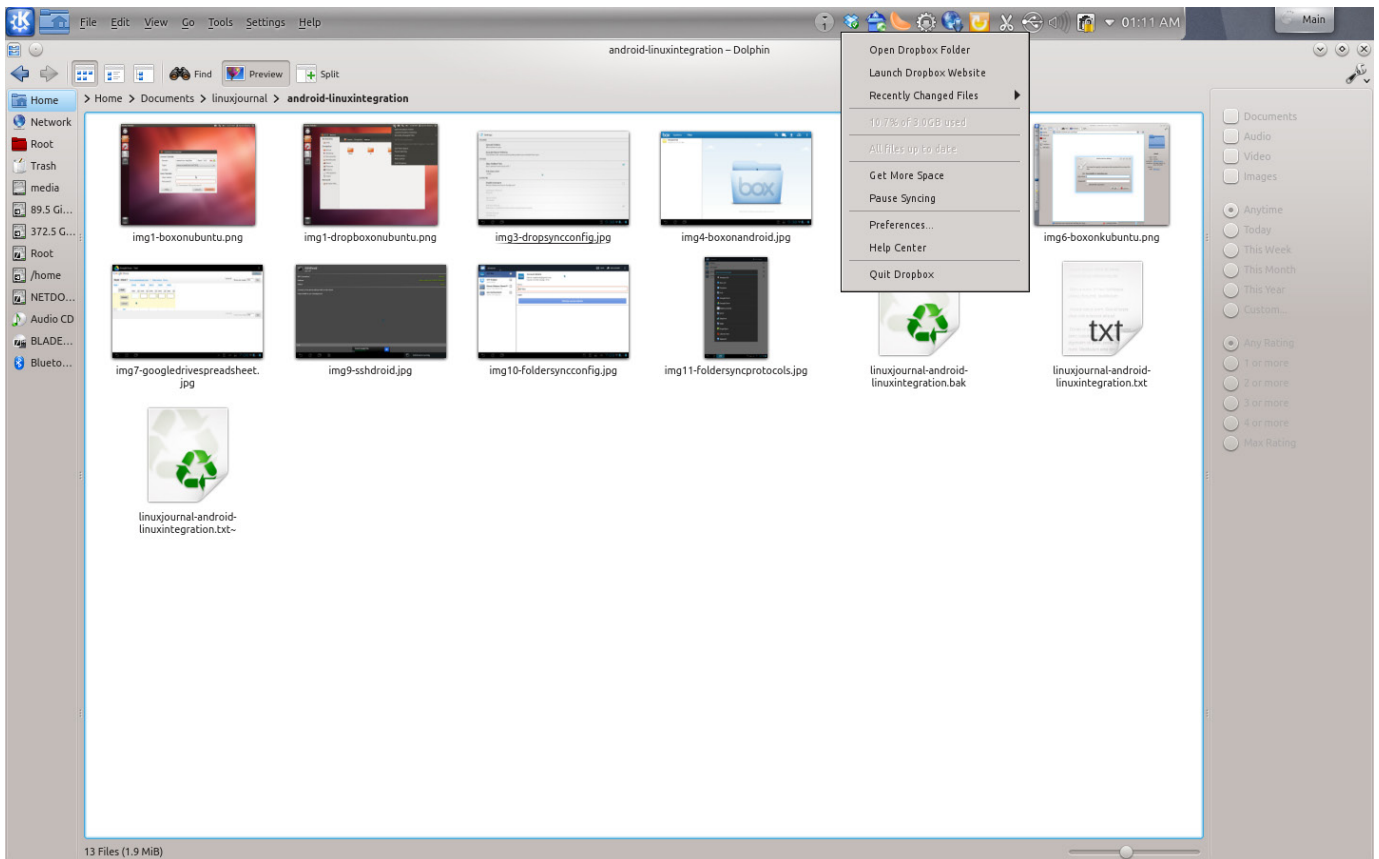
File Edit View Go Tools Settings Help

01:11 AM

Main

android-linuxintegration – Dolphin

Find Preview Split

Home
Network
Root
Trash
media
89.5 Gi...
372.5 G...
Root
/home
NETDO...
Audio CD
BLADE...
Blueto...

> Home > Documents > linuxjournal > android-linuxintegration

img1-boxonubuntu.png

img1-dropboxonubuntu.png

img3-dropsyncconfig.jpg

img4-boxonandroid.jpg

img6-boxonkubuntu.png

img7-googledrivespreadsheet.jpg

img9-sshdroid.jpg

img10-foldersyncconfig.jpg

img11-foldersyncprotocols.jpg

linuxjournal-android-linuxintegration.bak

txt

linuxjournal-android-linuxintegration.txt

linuxjournal-android-linuxintegration.txt~

Open Dropbox Folder
Launch Dropbox Website
Recently Changed Files
10.7% of 3.0GB used
All files up to date
Get More Space
Pause Syncing
Preferences...
Help Center
Quit Dropbox

Documents
Audio
Video
Images

Anytime
Today
This Week
This Month
This Year
Custom...

Any Rating
1 or more
2 or more
3 or more
4 or more
Max Rating

13 Files (1.9 MiB)